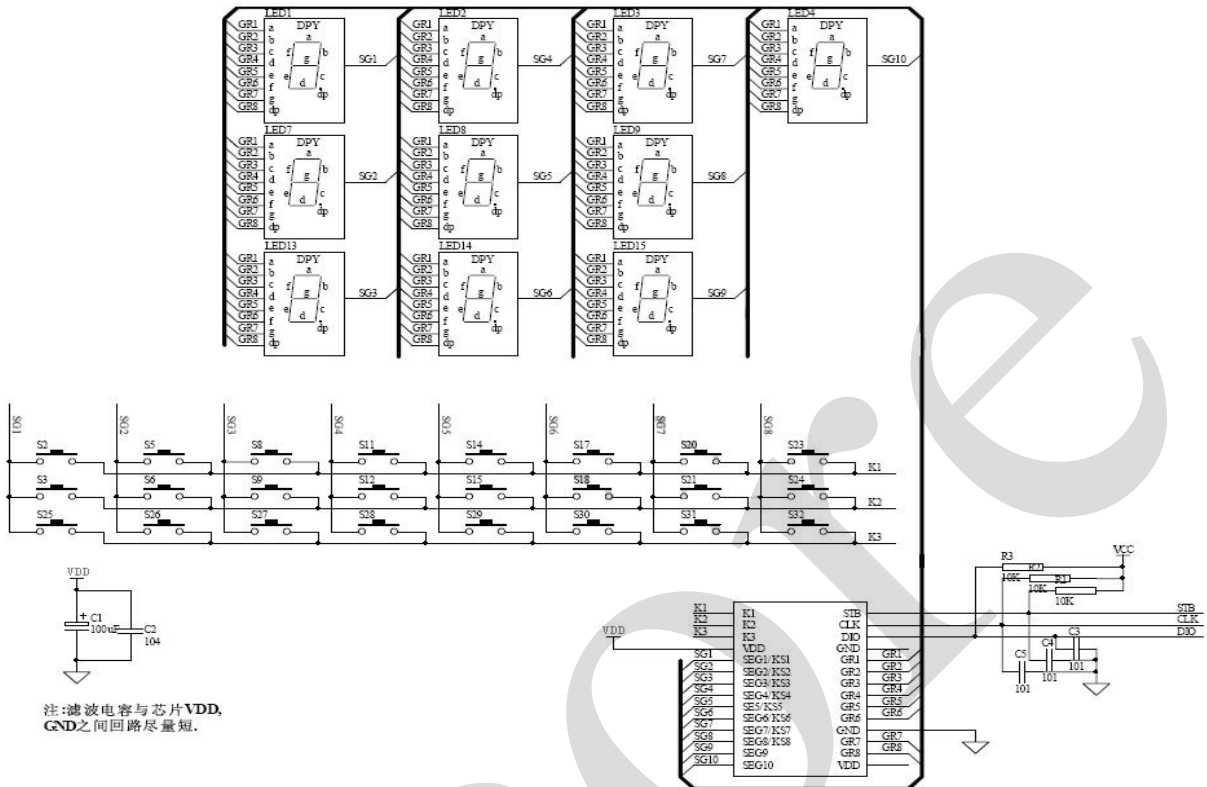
LED1 DPY GR1 GR2 GR3 GR4 GR5 GR6 GR7 GR8 a b c d e f g dp a f g b e d c dp SG1

LED2 DPY GR1 GR2 GR3 GR4 GR5 GR6 GR7 GR8 a b c d e f g dp SG4

LED3 DPY GR1 GR2 GR3 GR4 GR5 GR6 GR7 GR8 a b c d e f g dp SG7

LED4 DPY GR1 GR2 GR3 GR4 GR5 GR6 GR7 GR8 a b c d e f g dp SG10

LED7 DPY SG2

LED8 DPY SG5

LED9 DPY SG8

LED13 DPY SG3

LED14 DPY SG6

LED15 DPY SG9

SG1 SG2 SG3 SG4 SG5 SG6 SG7 SG8

S2 S5 S8 S11 S14 S17 S20 S23 K1

S3 S6 S9 S12 S15 S18 S21 S24 K2

S25 S26 S27 S28 S29 S30 S31 S32 K3

VDD
+ C1 100uF C2 104

注:滤波电容与芯片VDD, GND之间回路尽量短.

R3 R2 R1 VCC 10K 10K 10K

K1 K2 K3 VDD SG1 SG2 SG3 SG4 SG5 SG6 SG7 SG8 SG9 SG10

K1 K2 K3 VDD SEG1/KS1 SEG2/KS2 SEG3/KS3 SEG4/KS4 SE5/KS5 SEG6/KS6 SEG7/KS7 SEG8/KS8 SEG9 SEG10

STB CLK DIO GND GR1 GR2 GR3 GR4 GR5 GR6 GND GR7 GR8 VDD

GR1 GR2 GR3 GR4 GR5 GR6 GR7 GR8

STB CLK DIO

C5 101 C4 101 C3 101